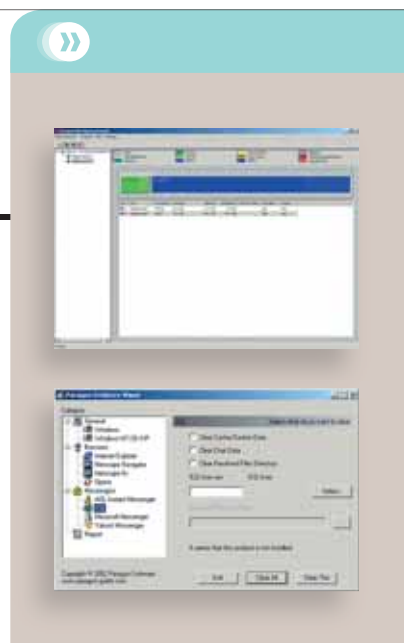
»

Paragon Evidence Wiper

General
Windows
Windows NT/2K/XP
Browsers
Internet Explorer
Netscape Navigator
Mozilla
Opera
Messengers
AOL Instant Messenger
Microsoft Messenger
Yahoo! Messenger
Report

Clear Cache Folder Data
Clear Chat Data
Clear Received Files Directory

Copyright © 2002 Paragon Software
www.paragon-gmbh.com

Exit
Clear All
Clear This